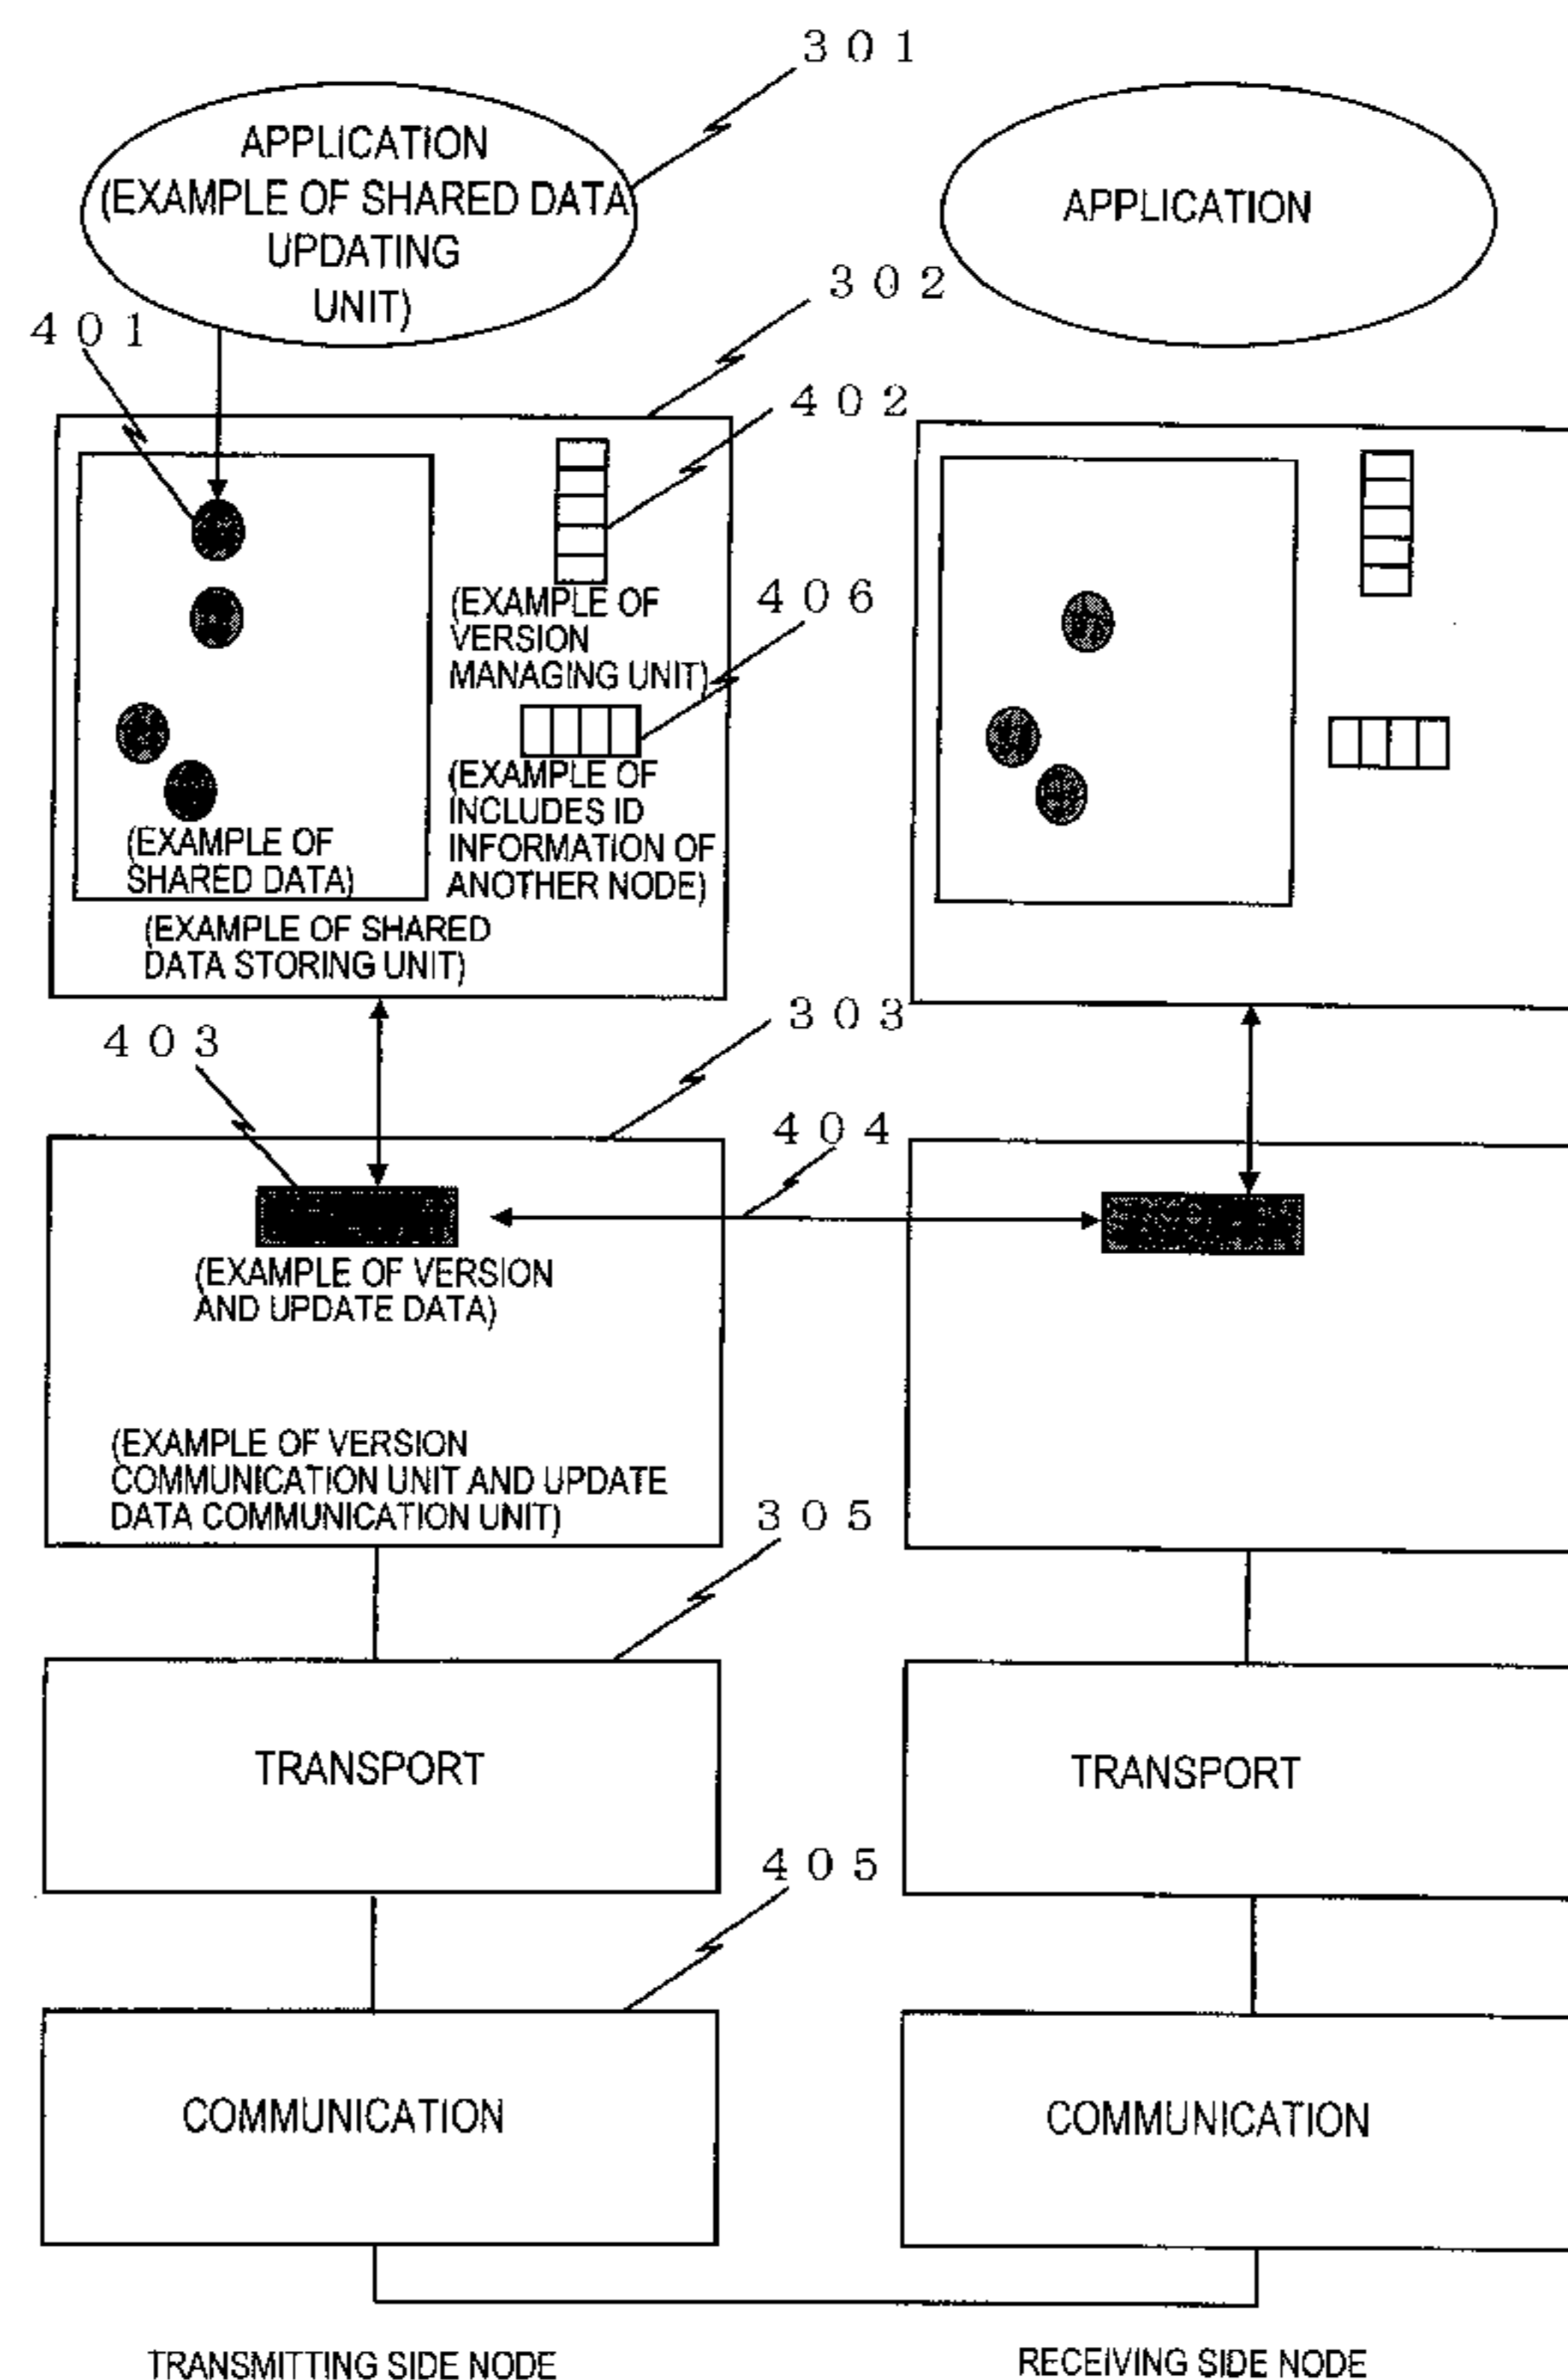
301

APPLICATION (EXAMPLE OF SHARED DATA UPDATING UNIT)

APPLICATION

302

401

402

(EXAMPLE OF VERSION MANAGING UNIT)

406

(EXAMPLE OF INCLUDES ID INFORMATION OF ANOTHER NODE)

(EXAMPLE OF SHARED DATA)

(EXAMPLE OF SHARED DATA STORING UNIT)

403

303

404

(EXAMPLE OF VERSION AND UPDATE DATA)

(EXAMPLE OF VERSION COMMUNICATION UNIT AND UPDATE DATA COMMUNICATION UNIT)

305

TRANSPORT

TRANSPORT

405

COMMUNICATION

COMMUNICATION

TRANSMITTING SIDE NODE

RECEIVING SIDE NODE